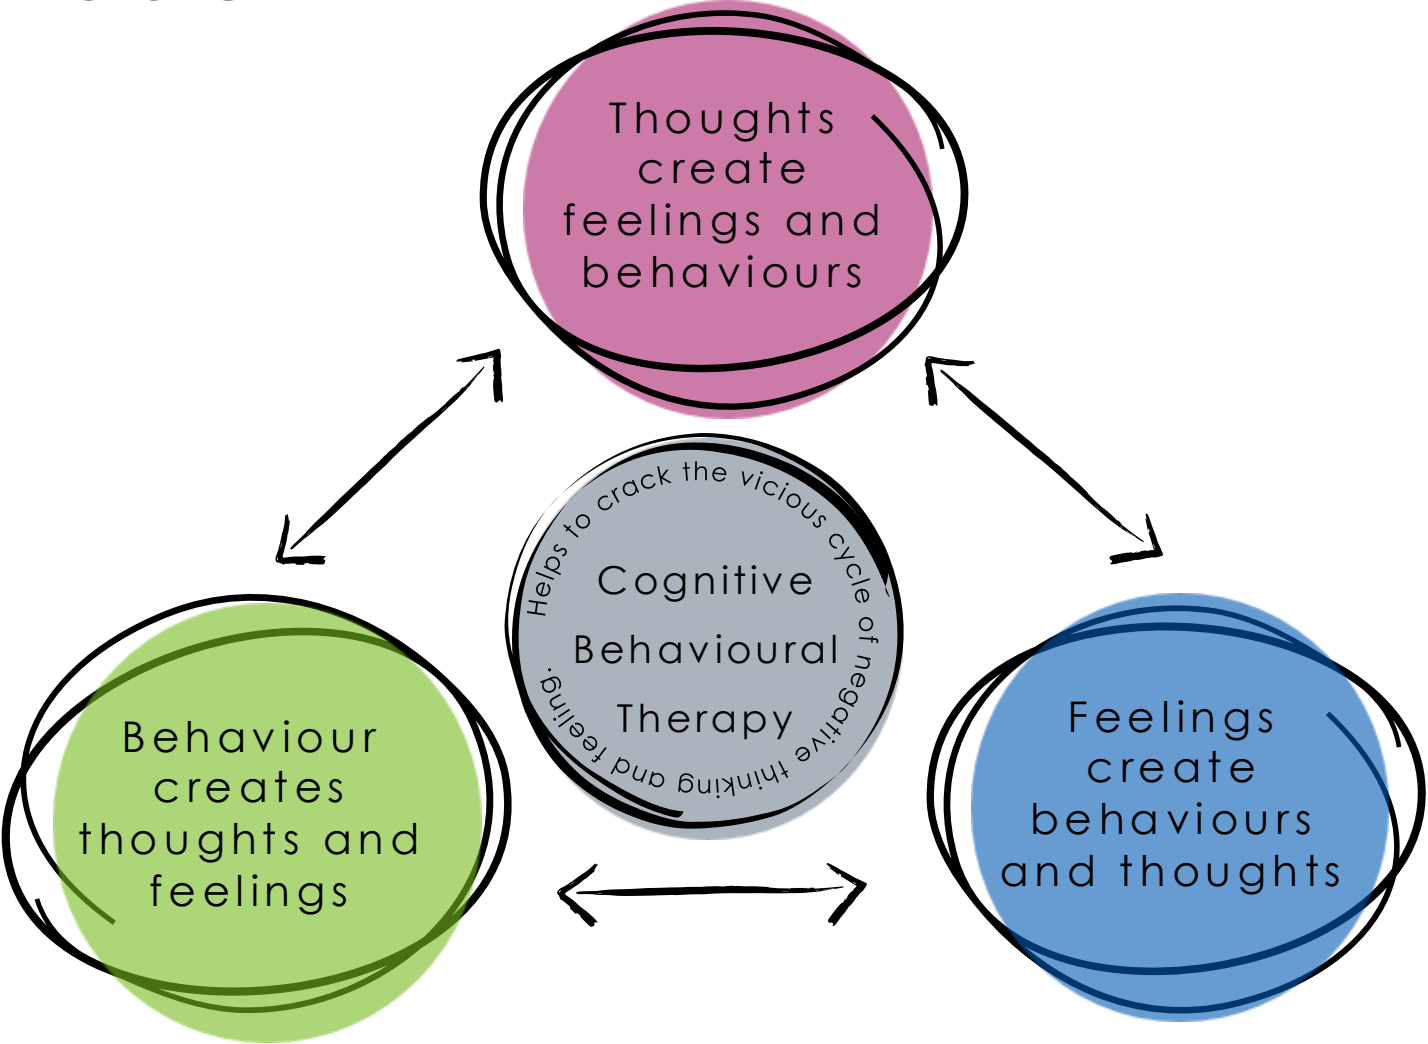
Thoughts create feelings and behaviours

Helps to crack the vicious cycle of negative thinking and feeling.

Cognitive Behavioural Therapy

Behaviour creates thoughts and feelings

Feelings create behaviours and thoughts